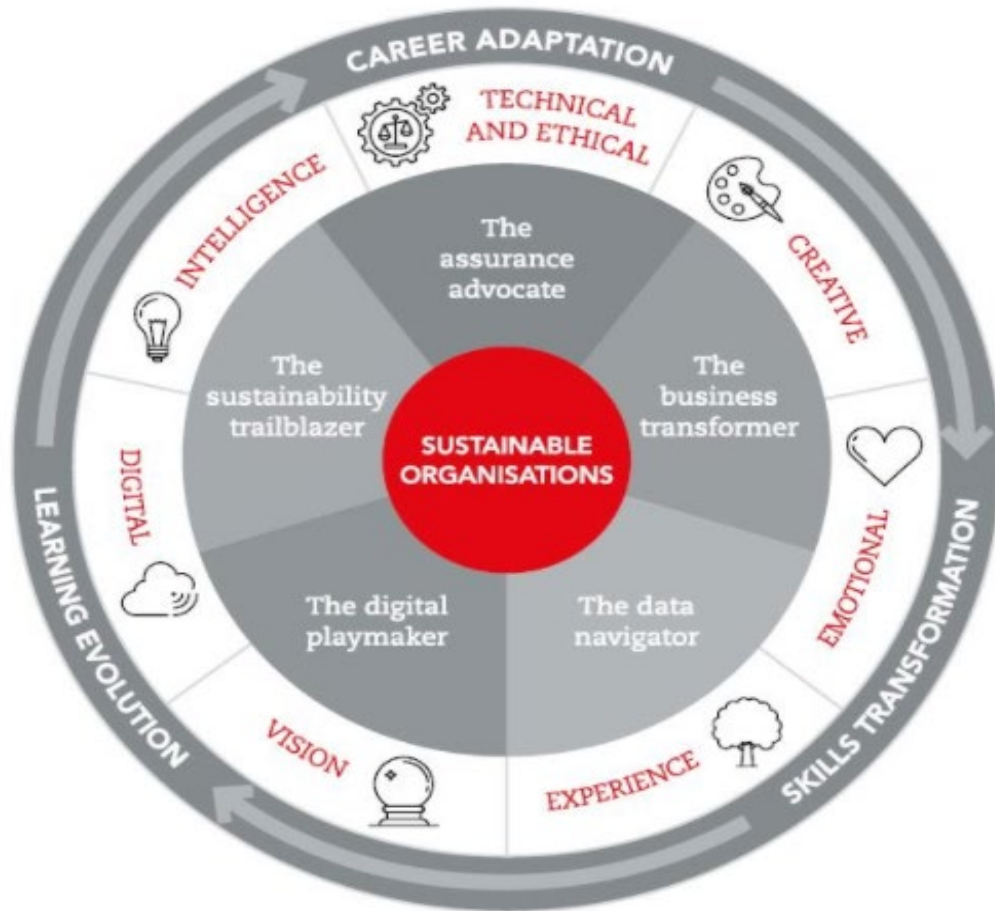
CAREER ADAPTATION

TECHNICAL AND ETHICAL

CREATIVE

EMOTIONAL

EXPERIENCE

VISION

DIGITAL

INTELLIGENCE

SKILLS TRANSFORMATION

LEARNING EVOLUTION

The assurance advocate

The business transformer

The data navigator

The digital playmaker

The sustainability trailblazer

SUSTAINABLE ORGANISATIONS